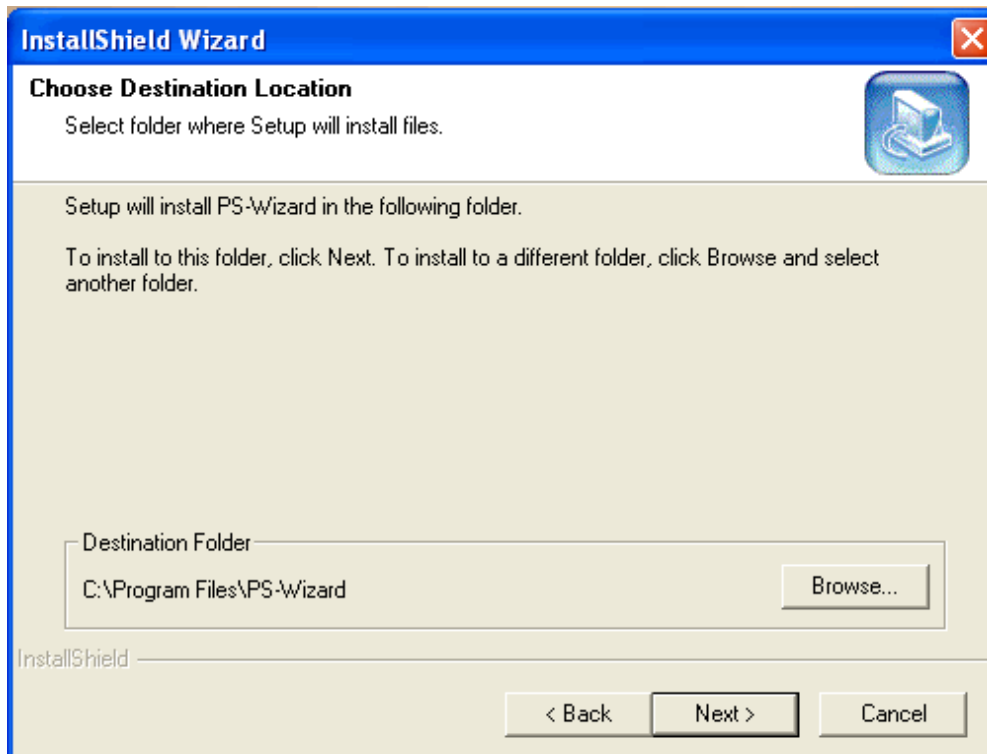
InstallShield Wizard

Choose Destination Location

Select folder where Setup will install files.

Setup will install PS-Wizard in the following folder.

To install to this folder, click Next. To install to a different folder, click Browse and select another folder.

Destination Folder

C:\Program Files\PS-Wizard

Browse...

InstallShield

< Back

Next >

Cancel